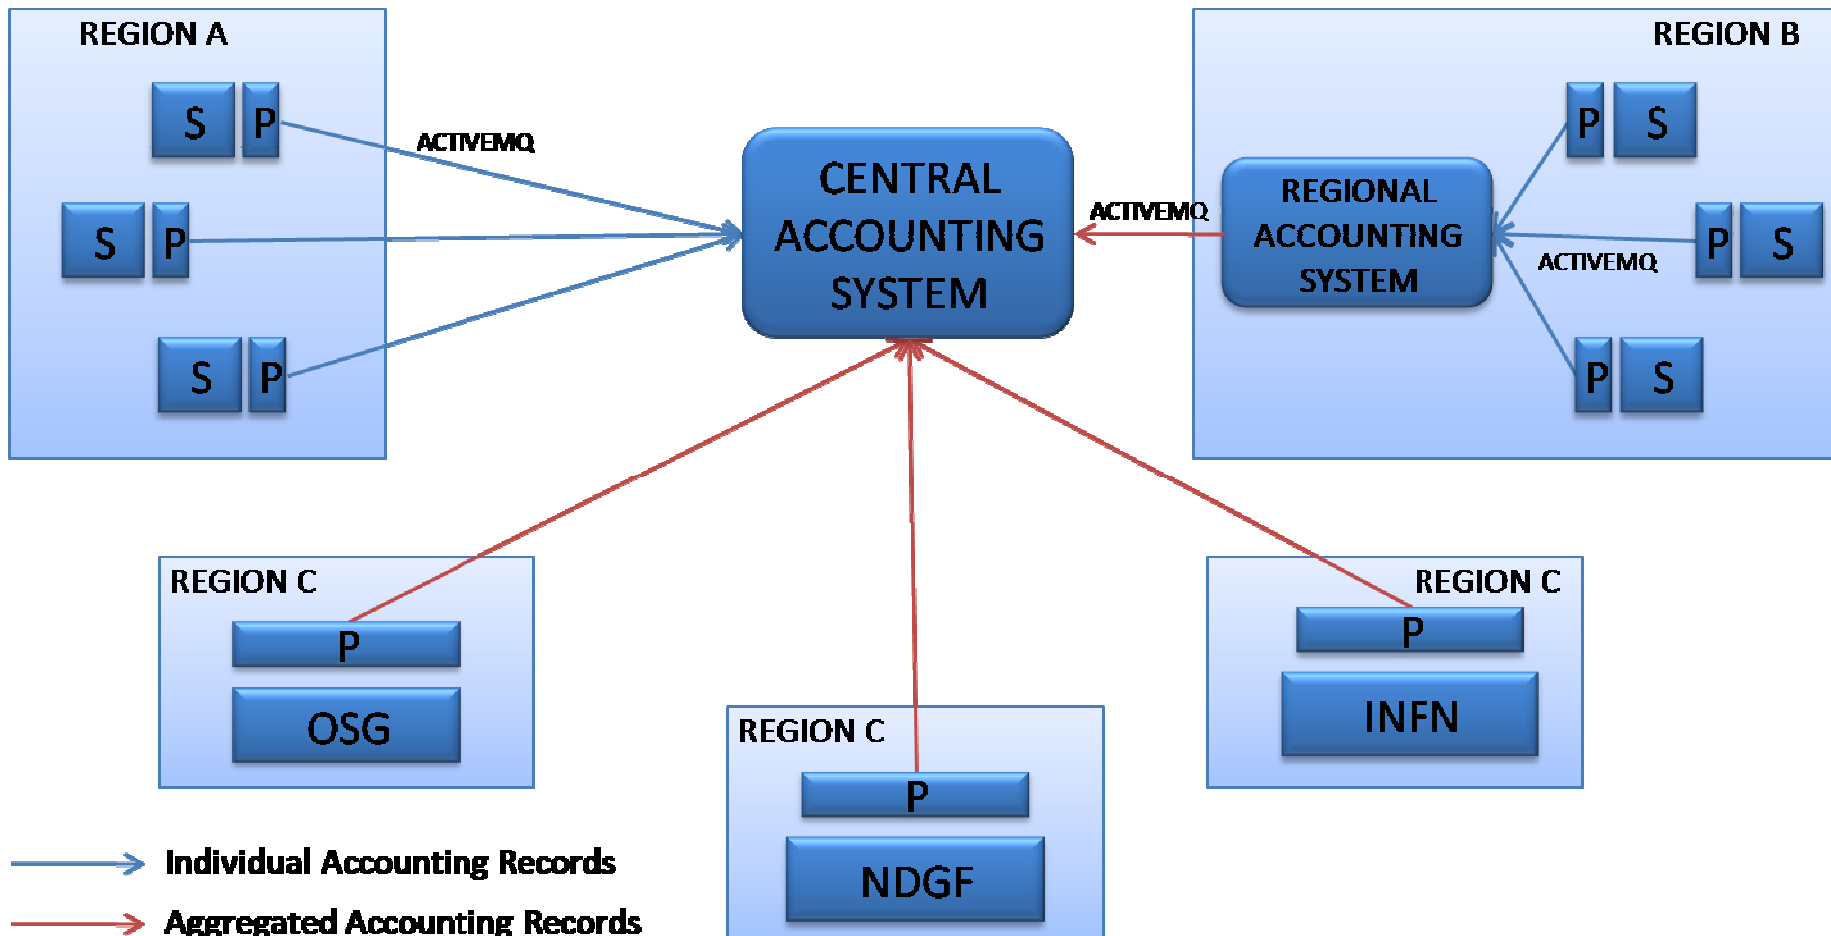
REGION A

S P

S P

S P

ACTIVEMQ

CENTRAL ACCOUNTING SYSTEM

ACTIVEMQ

REGION B

REGIONAL ACCOUNTING SYSTEM

P S

P S

ACTIVEMQ

P S

REGION C

P

OSG

REGION C

P

NDGF

REGION C

P

INFN

Individual Accounting Records

Aggregated Accounting Records